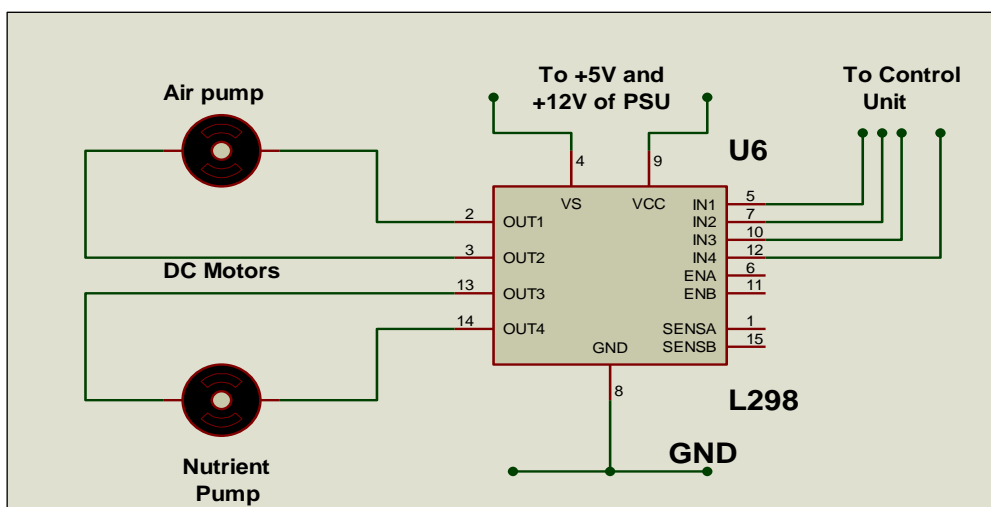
Air pump

To +5V and +12V of PSU

To Control Unit

U6

4

9

VS

VCC

IN1

5

IN2

7

IN3

10

IN4

12

ENA

6

ENB

11

SENSA

1

SENSB

15

2

OUT1

3

OUT2

DC Motors

13

OUT3

14

OUT4

GND

8

L298

GND

Nutrient Pump